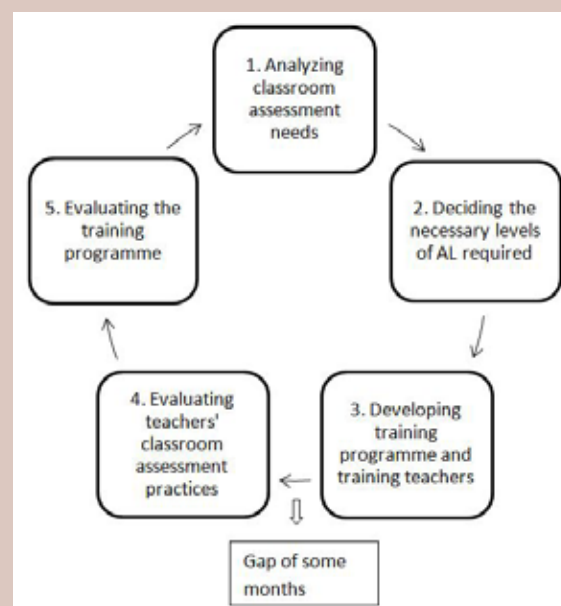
1. Analyzing classroom assessment needs

2. Deciding the necessary levels of AL required

3. Developing training programme and training teachers

Gap of some months

4. Evaluating teachers' classroom assessment practices

5. Evaluating the training programme